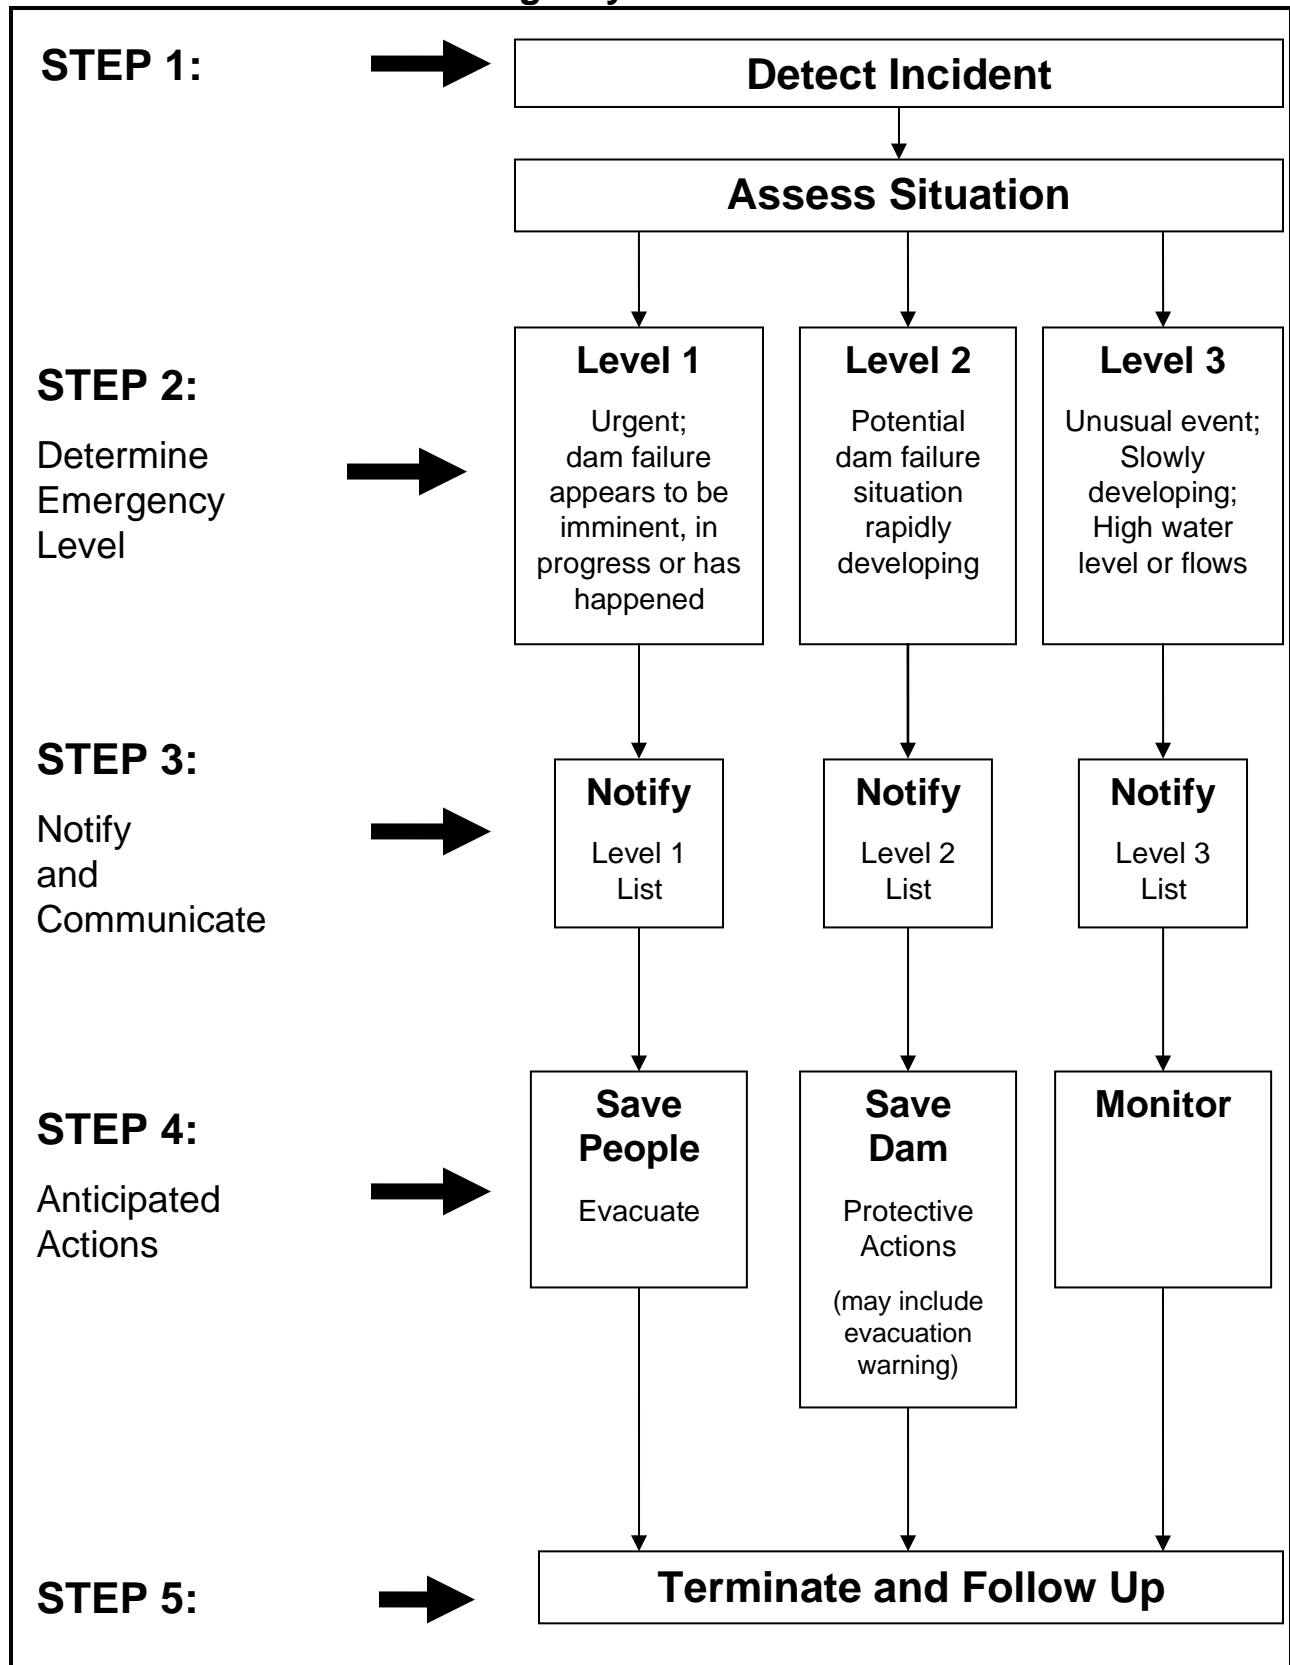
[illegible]

STEP 1:

Detect Incident

Assess Situation

STEP 2:

Determine Emergency Level

Level 1

Urgent; dam failure appears to be imminent, in progress or has happened

Level 2

Potential dam failure situation rapidly developing

Level 3

Unusual event; Slowly developing; High water level or flows

STEP 3:

Notify and Communicate

Notify

Level 1 List

Notify

Level 2 List

Notify

Level 3 List

STEP 4:

Anticipated Actions

Save People

Evacuate

Save Dam

Protective Actions

(may include evacuation warning)

Monitor

STEP 5:

Terminate and Follow Up